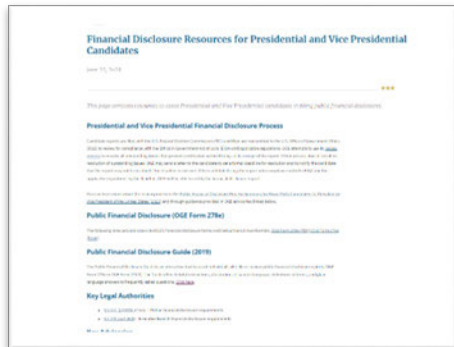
Financial Disclosure Resources for Presidential and Vice Presidential Candidates

June 11, 2018

This page provides resources to assist Presidential and Vice Presidential candidates in filing public financial disclosures.

Presidential and Vice Presidential Financial Disclosure Process

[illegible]

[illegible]

Public Financial Disclosure (OGE Form 278e)

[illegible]

Public Financial Disclosure Guide (2019)

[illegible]

Key Legal Authorities

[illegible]

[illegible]